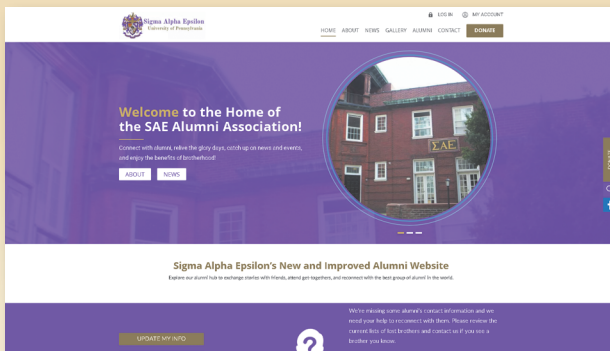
Sigma Alpha Epsilon
University of Pennsylvania

LOG IN
MY ACCOUNT

HOME ABOUT NEWS GALLERY ALUMNI CONTACT DONATE

Welcome to the Home of the SAE Alumni Association!

Connect with alumni, relive the glory days, catch up on news and events, and enjoy the benefits of brotherhood!

ABOUT NEWS

ΣΑΕ

Sigma Alpha Epsilon's New and Improved Alumni Website

Explore our alumni hub to exchange stories with friends, attend get-togethers, and reconnect with the best group of alumni in the world.

UPDATE MY INFO

We're missing some alumni's contact information and we need your help to reconnect with them. Please review the current lists of lost brothers and contact us if you see a brother you know.